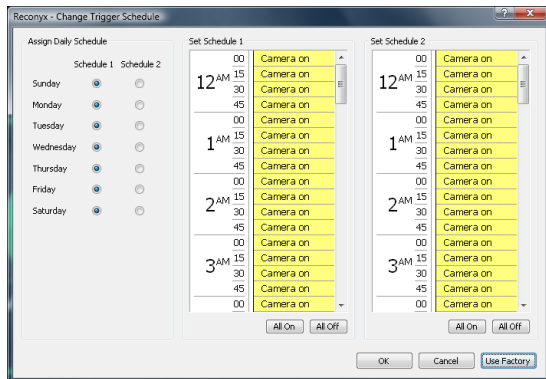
Reconyx - Change Trigger Schedule

?
X

Assign Daily Schedule

Schedule 1 Schedule 2

Sunday
Monday
Tuesday
Wednesday
Thursday
Friday
Saturday

Set Schedule 1

| | | |
|---|---|---|
| 12AM | 00 | Camera on |
| | 15 | Camera on |
| | 30 | Camera on |
| | 45 | Camera on |
| 1AM | 00 | Camera on |
| | 15 | Camera on |
| | 30 | Camera on |
| | 45 | Camera on |
| 2AM | 00 | Camera on |
| | 15 | Camera on |
| | 30 | Camera on |
| | 45 | Camera on |
| 3AM | 00 | Camera on |
| | 15 | Camera on |
| | 30 | Camera on |
| | 45 | Camera on |
| | 00 | Camera on |

All On
All Off

Set Schedule 2

| | | |
|---|---|---|
| 12AM | 00 | Camera on |
| | 15 | Camera on |
| | 30 | Camera on |
| | 45 | Camera on |
| 1AM | 00 | Camera on |
| | 15 | Camera on |
| | 30 | Camera on |
| | 45 | Camera on |
| 2AM | 00 | Camera on |
| | 15 | Camera on |
| | 30 | Camera on |
| | 45 | Camera on |
| 3AM | 00 | Camera on |
| | 15 | Camera on |
| | 30 | Camera on |
| | 45 | Camera on |
| | 00 | Camera on |

All On
All Off

OK
Cancel
Use Factory